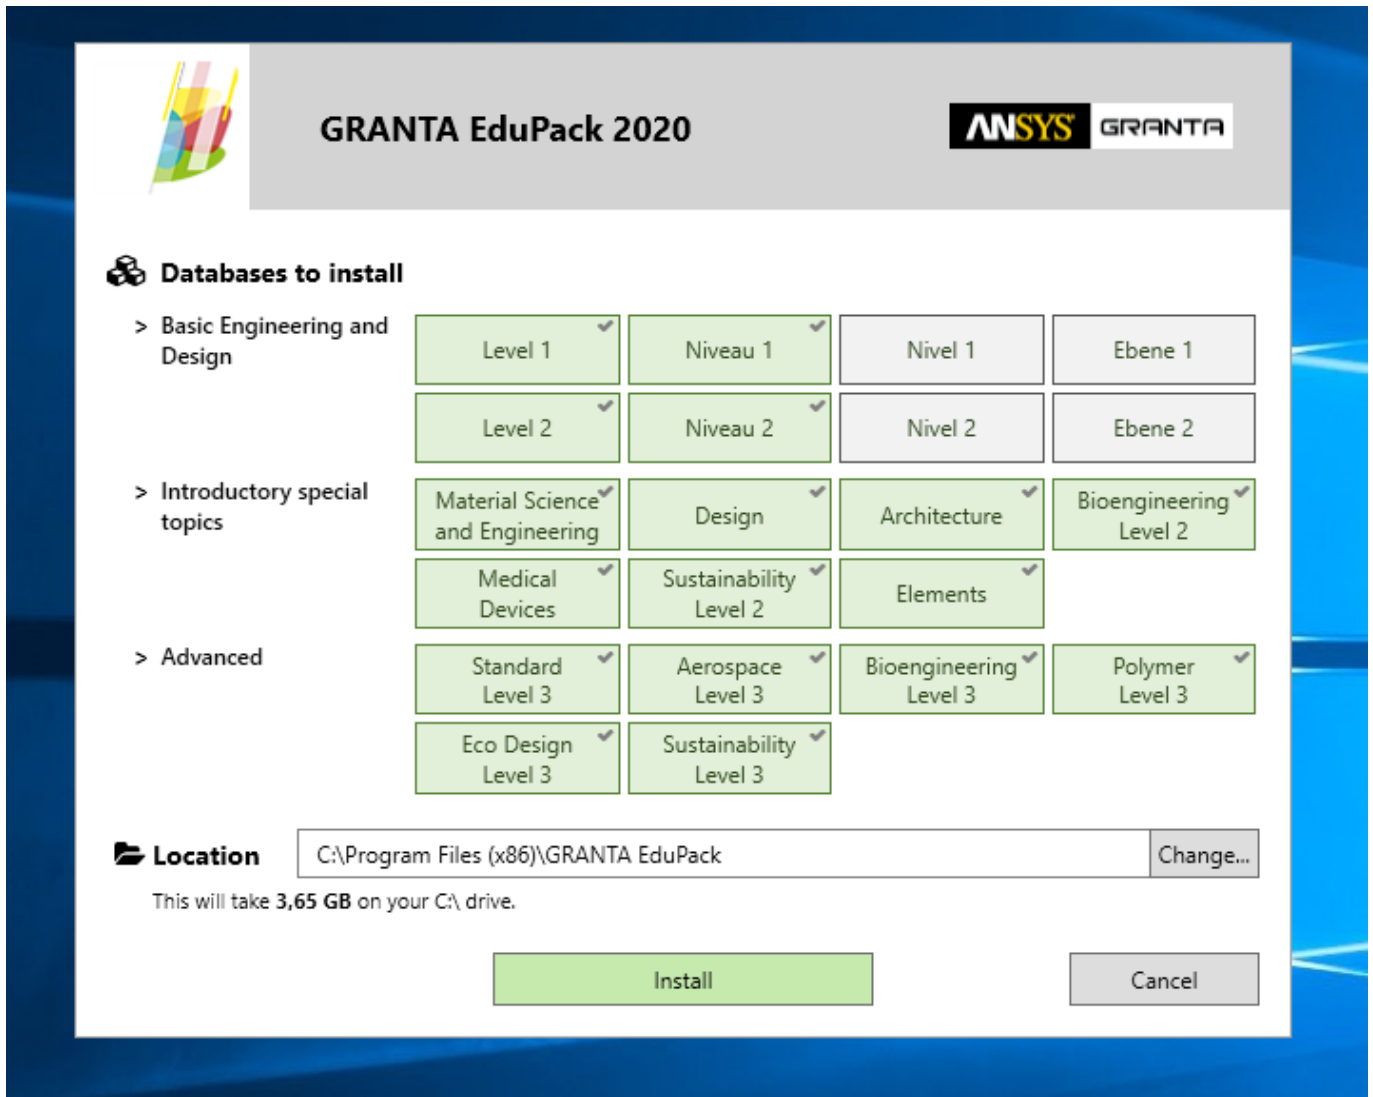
GRANTA EduPack 2020

ANSYS GRANTA

Databases to install

> Basic Engineering and Design

| Level 1 | Niveau 1 | Nivel 1 | Ebene 1 |
|---|---|---|---|
| Level 2 | Niveau 2 | Nivel 2 | Ebene 2 |

> Introductory special topics

| Material Science and Engineering | Design | Architecture | Bioengineering Level 2 |
|---|---|---|---|
| Medical Devices | Sustainability Level 2 | Elements | |

> Advanced

| Standard Level 3 | Aerospace Level 3 | Bioengineering Level 3 | Polymer Level 3 |
|---|---|---|---|
| Eco Design Level 3 | Sustainability Level 3 | | |

Location

C:\Program Files (x86)\GRANTA EduPack

Change...

This will take 3,65 GB on your C:\ drive.

Install

Cancel